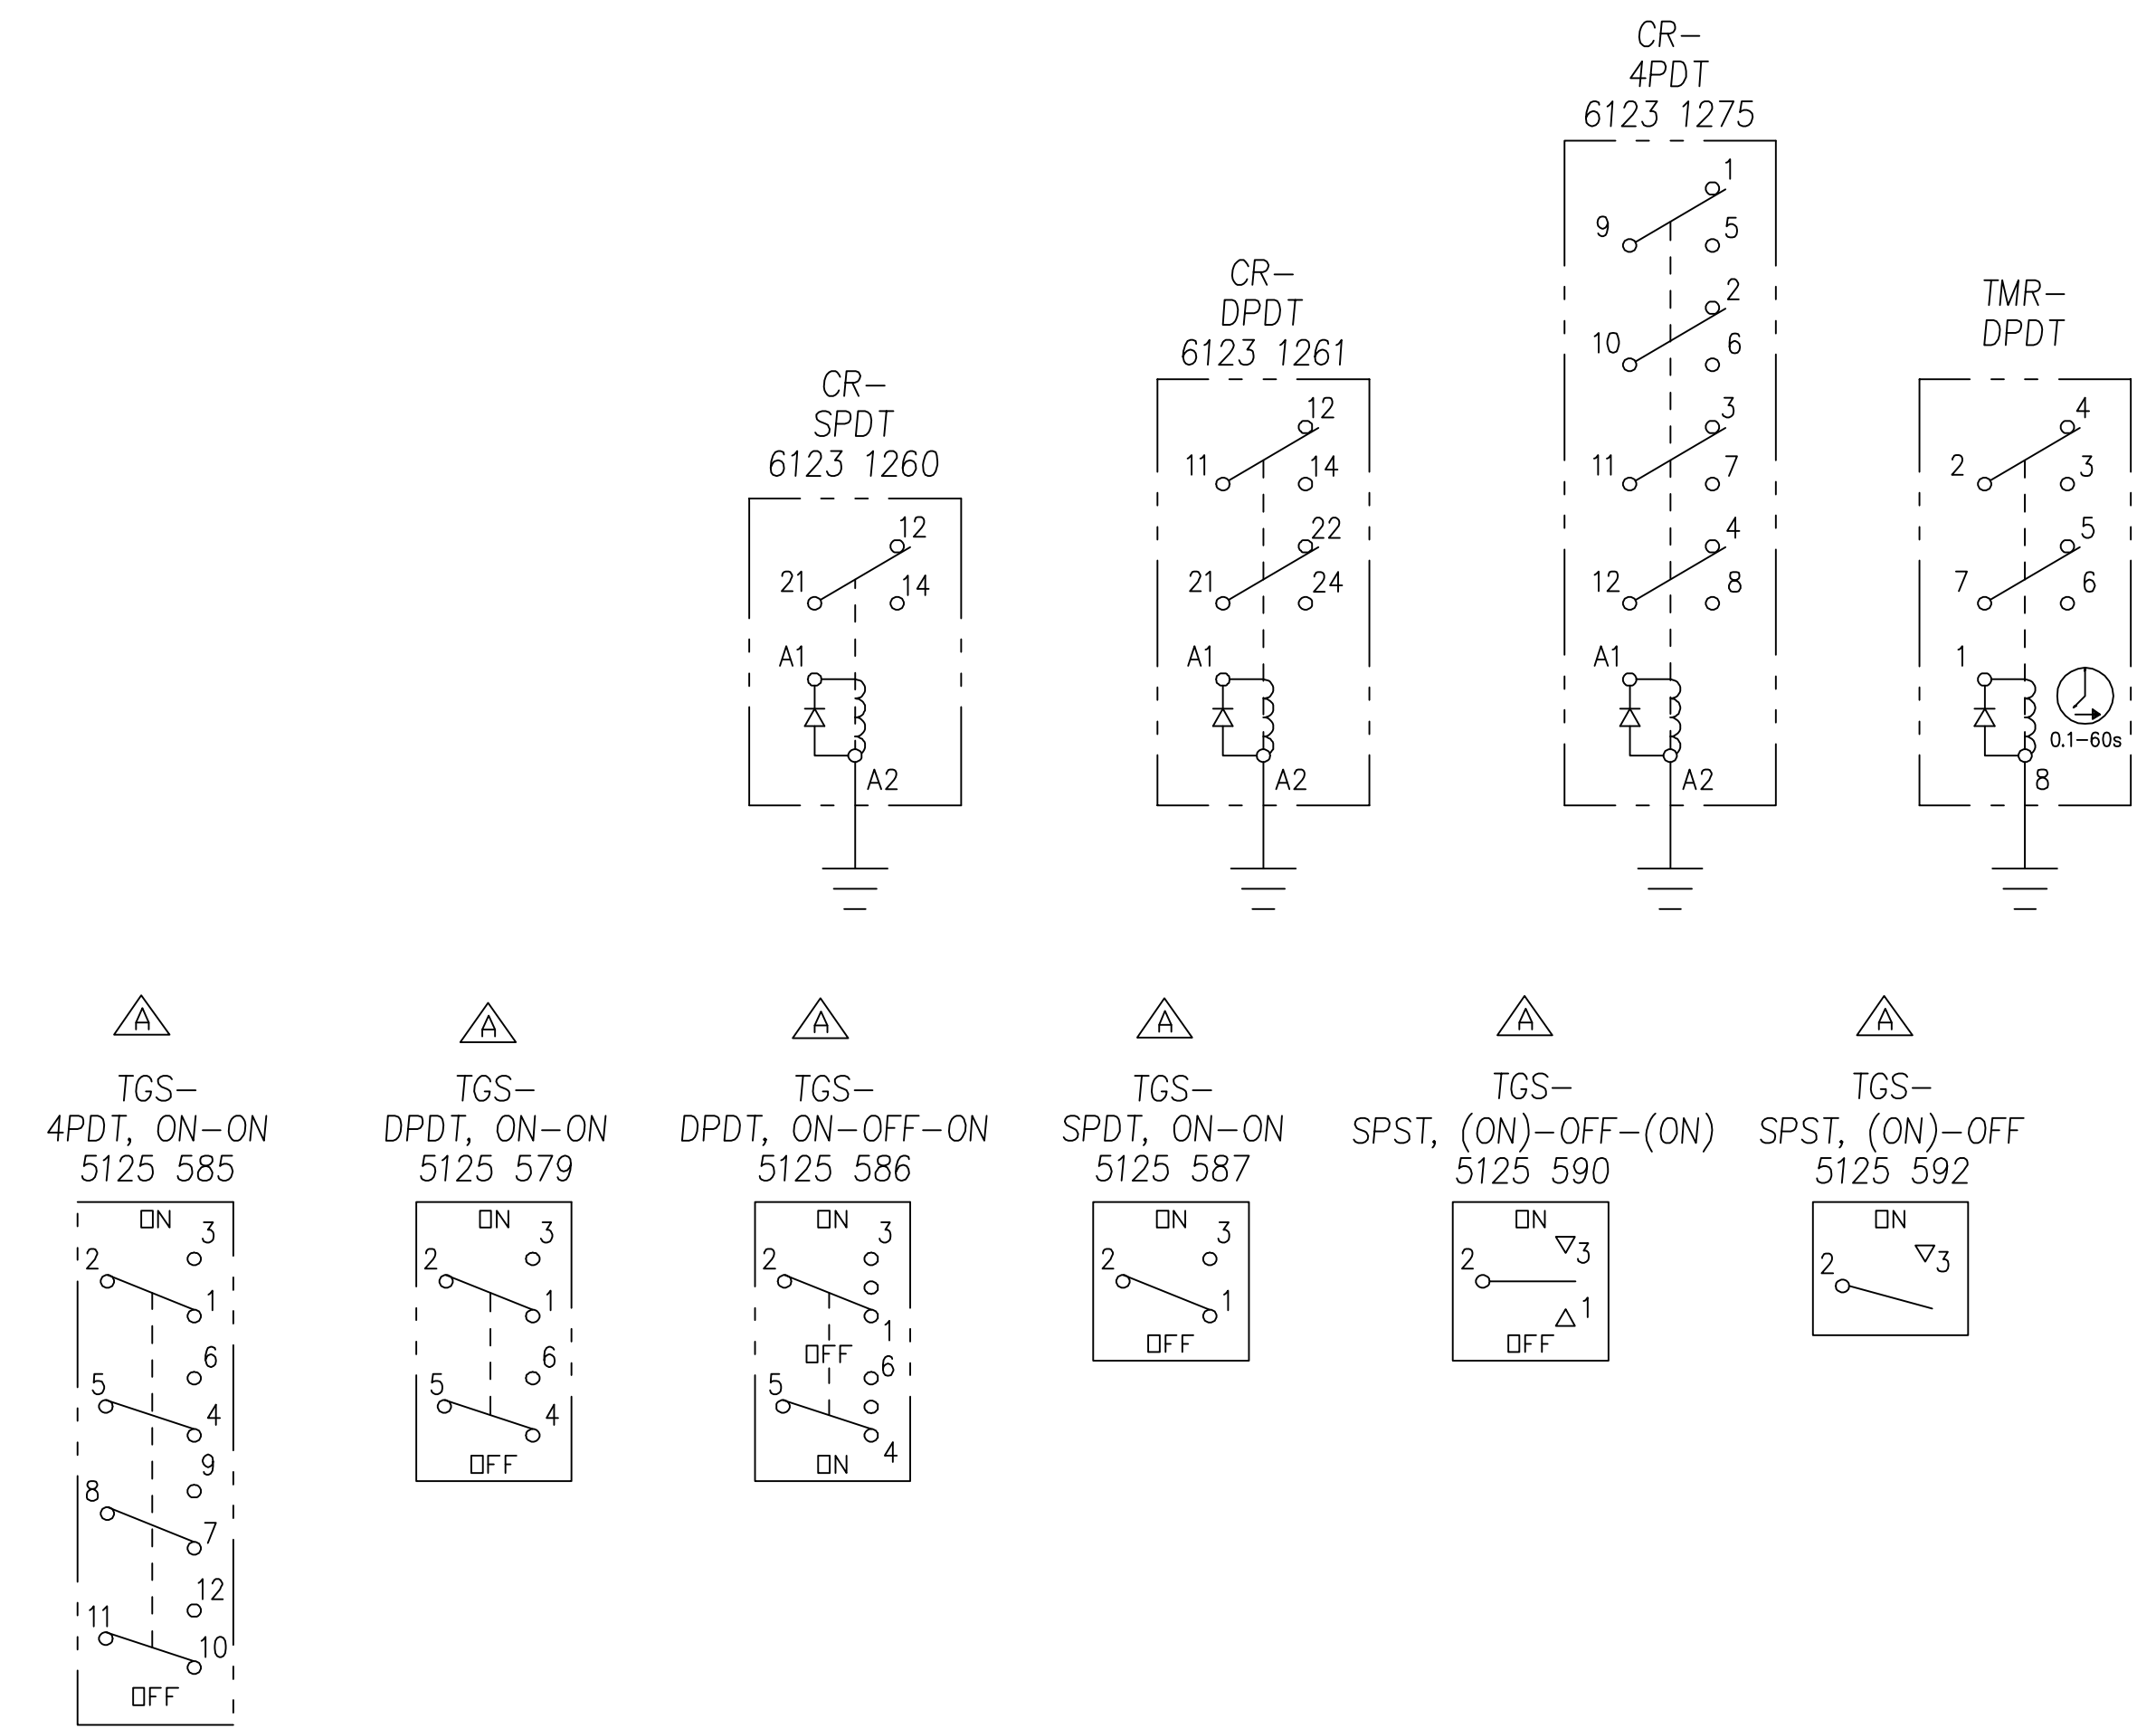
CR–
4PDT
6123 1275

1
9
5
2
10
6
3
11
7
4
12
8
A1
A2

CR–
DPDT
6123 1261

12
11
14
22
21
24
A1
A2

CR–
SPDT
6123 1260

12
21
14
A1
A2

TMR–
DPDT

4
2
3
5
7
6
1
0.1–60s
8

A
TGS–
4PDT, ON–ON
5125 585

ON
3
2
1
6
5
4
9
8
7
12
11
10
OFF

A
TGS–
DPDT, ON–ON
5125 579

ON
3
2
1
6
5
4
OFF

A
TGS–
DPDT, ON–OFF–ON
5125 586

ON
3
2
1
OFF
6
5
4
ON

A
TGS–
SPDT, ON–ON
5125 587

ON
3
2
1
OFF

A
TGS–
SPST, (ON)–OFF–(ON)
5125 590

ON
3
2
1
OFF

A
TGS–
SPST, (ON)–OFF
5125 592

ON
3
2